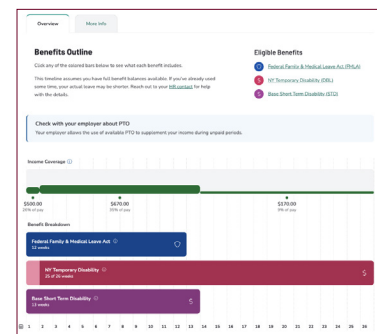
Overview
More Info

Benefits Outline

Click any of the colored bars below to see what each benefit includes.

This timeline assumes you have full benefit balances available. If you've already used some time, your actual leave may be shorter. Reach out to your HR contact for help with the details.

Eligible Benefits

Federal Family & Medical Leave Act (FMLA)
NY Temporary Disability (DBL)
Base Short Term Disability (STD)

Check with your employer about PTO
Your employer allows the use of available PTO to supplement your income during unpaid periods.

Income Coverage ⓘ

$500.00
26% of pay

$470.00
25% of pay

$170.00
9% of pay

Benefit Breakdown

Federal Family & Medical Leave Act ⓘ
12 weeks

NY Temporary Disability ⓘ
26 of 26 weeks

Base Short Term Disability ⓘ
13 weeks

1 2 3 4 5 6 7 8 9 10 11 12 13 14 15 16 17 18 19 20 21 22 23 24 25 26